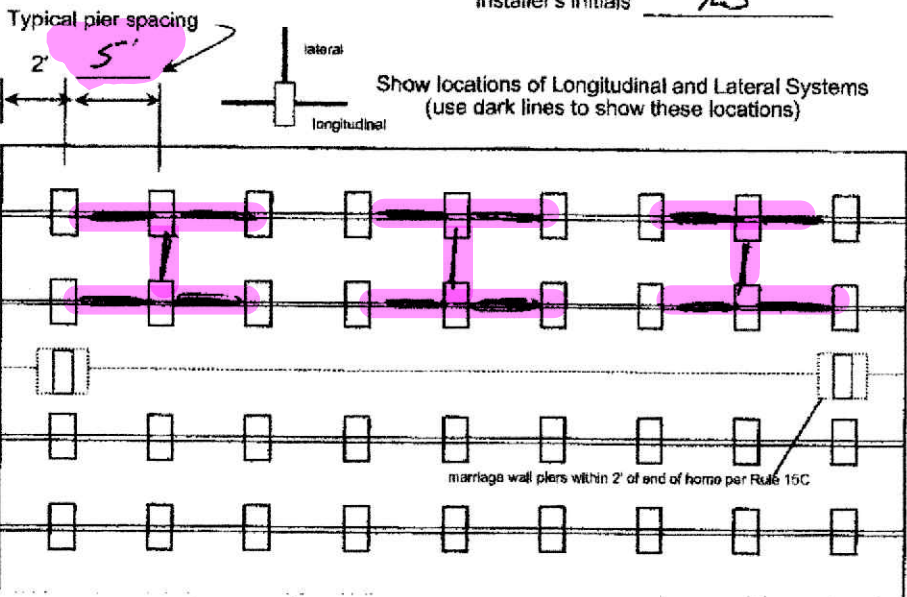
Installer's initials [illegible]

Typical pier spacing

2'

5'

lateral

longitudinal

Show locations of Longitudinal and Lateral Systems
(use dark lines to show these locations)

marriage wall piers within 2' of end of home per Rule 15C